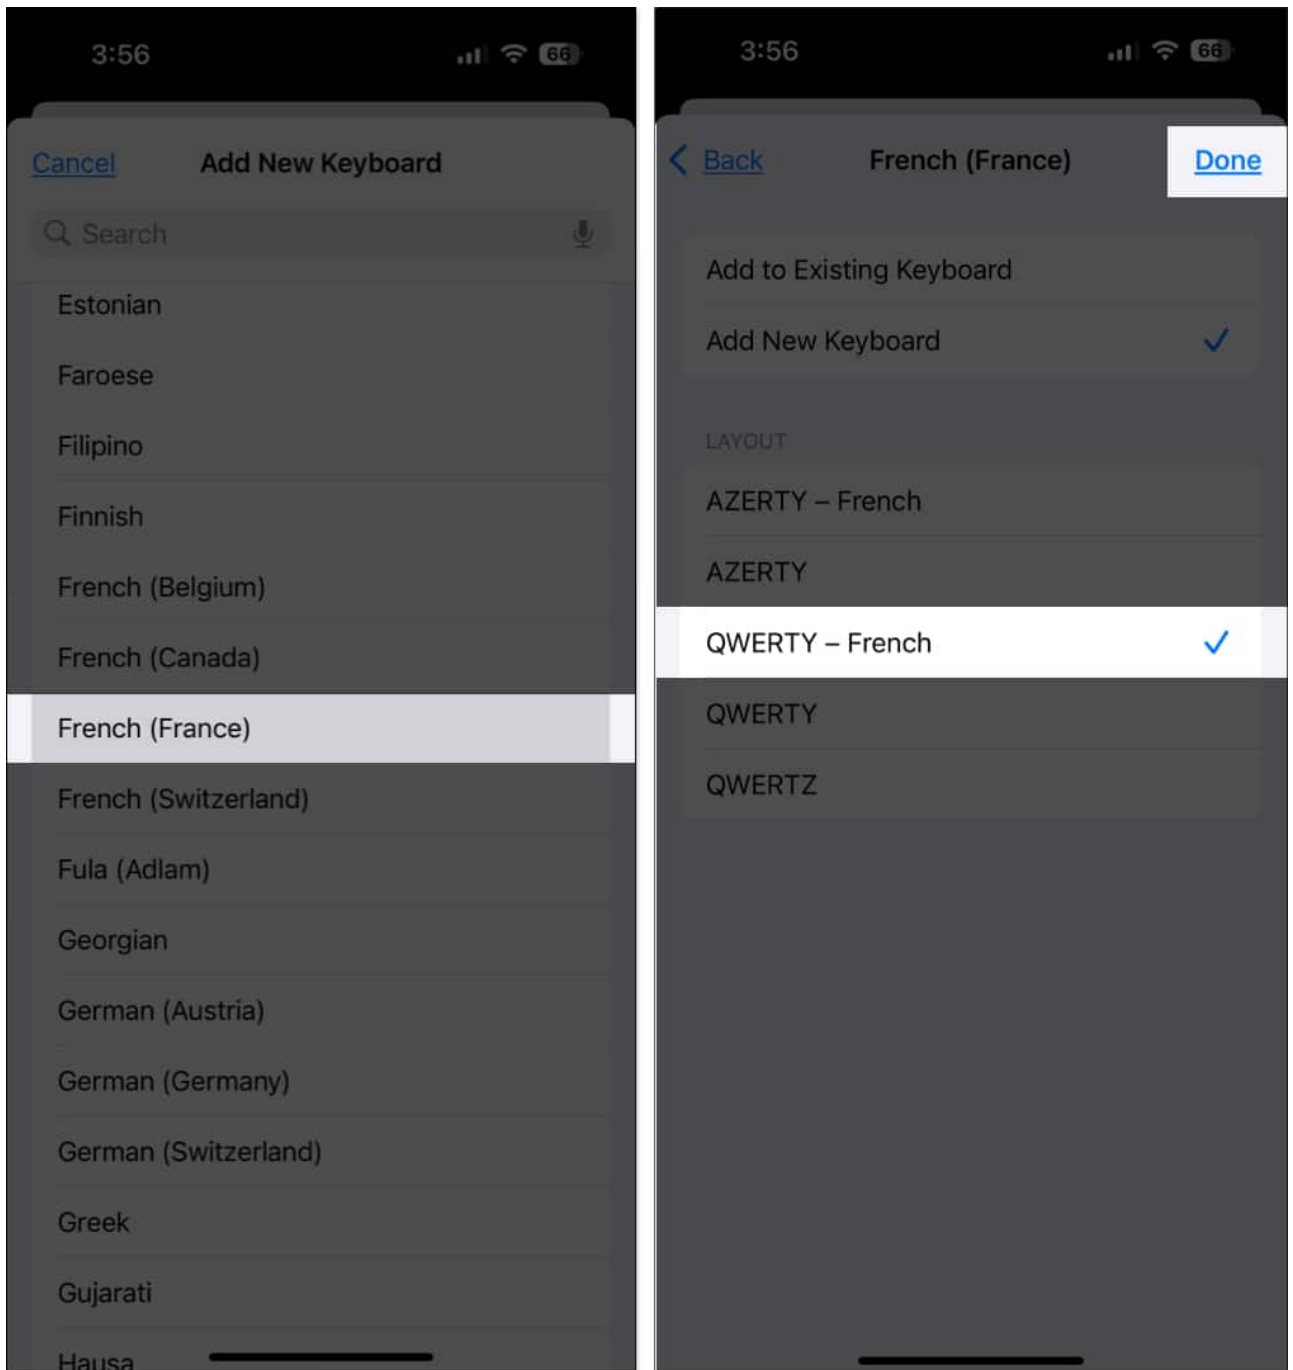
3:56 66

Cancel Add New Keyboard

Search

Estonian

Faroese

Filipino

Finnish

French (Belgium)

French (Canada)

French (France)

French (Switzerland)

Fula (Adlam)

Georgian

German (Austria)

German (Germany)

German (Switzerland)

Greek

Gujarati

Hausa

3:56 66

Back French (France) Done

Add to Existing Keyboard

Add New Keyboard ✓

LAYOUT

AZERTY – French

AZERTY

QWERTY – French ✓

QWERTY

QWERTZ